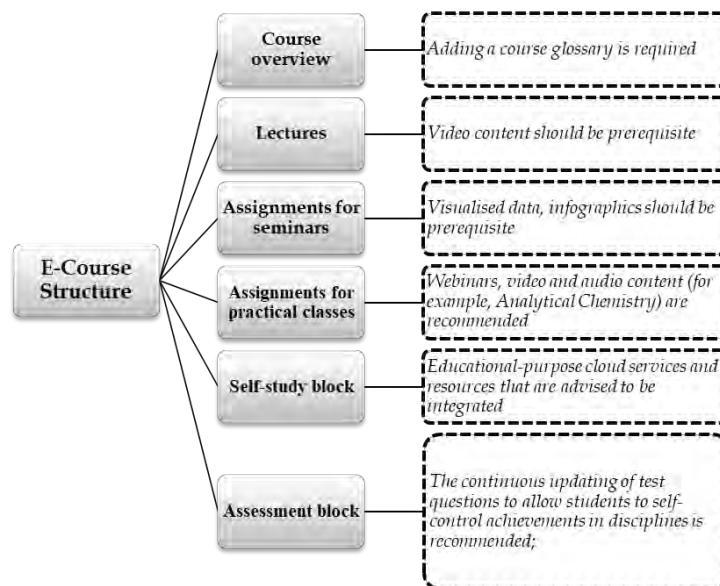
E-Course Structure

Course overview
Adding a course glossary is required

Lectures
Video content should be prerequisite

Assignments for seminars
Visualised data, infographics should be prerequisite

Assignments for practical classes
Webinars, video and audio content (for example, Analytical Chemistry) are recommended

Self-study block
Educational-purpose cloud services and resources that are advised to be integrated

Assessment block
The continuous updating of test questions to allow students to self-control achievements in disciplines is recommended;